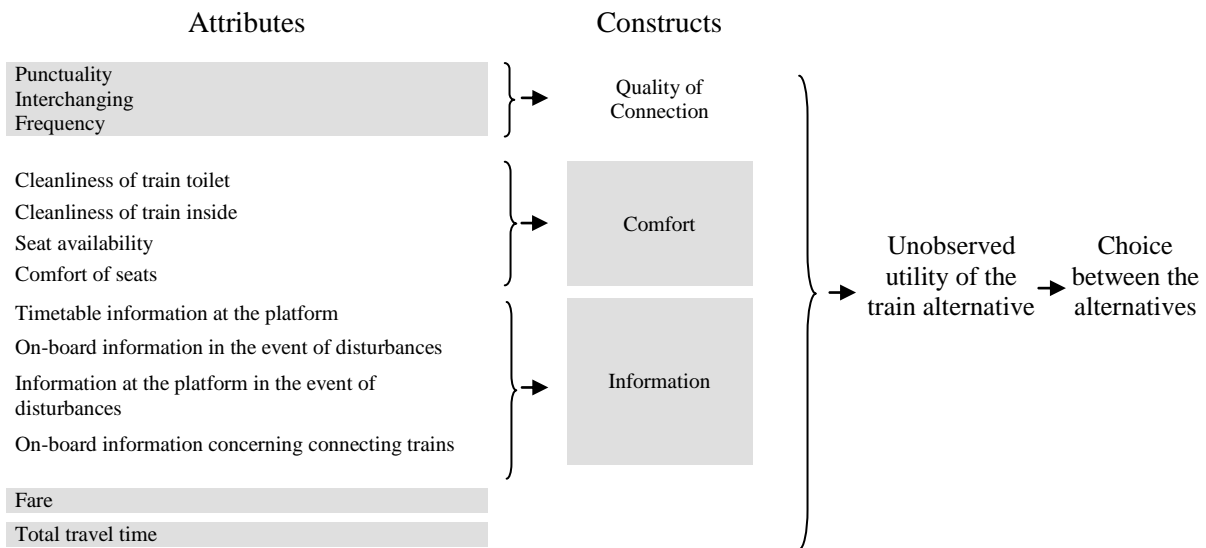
Attributes

Constructs

Punctuality
Interchanging
Frequency

Quality of Connection

Cleanliness of train toilet
Cleanliness of train inside
Seat availability
Comfort of seats

Comfort

Timetable information at the platform
On-board information in the event of disturbances
Information at the platform in the event of disturbances
On-board information concerning connecting trains

Information

Fare

Total travel time

Unobserved utility of the train alternative

Choice between the alternatives